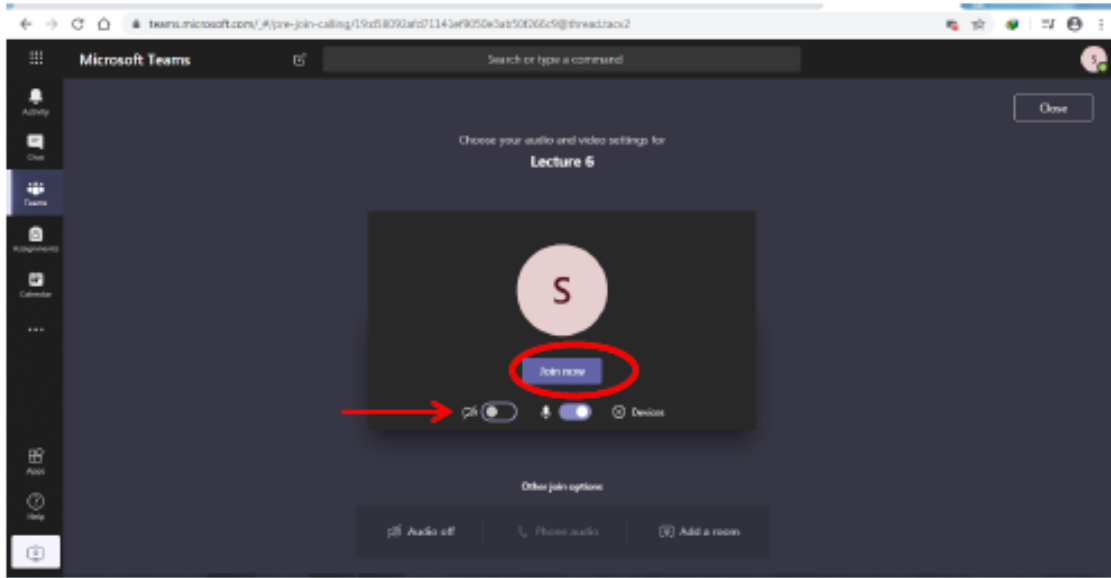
teams.microsoft.com/_#/pre-join-calling/19:d58090afd71141ef8050e3ab50f266c9@thread.tacv2

Microsoft Teams

Search or type a command

S

Activity

Chat

Teams

Assignments

Calendar

...

Apps

Help

Close

Choose your audio and video settings for

Lecture 6

S

Join now

Devices

Other join options

Audio off

Phone audio

Add a room